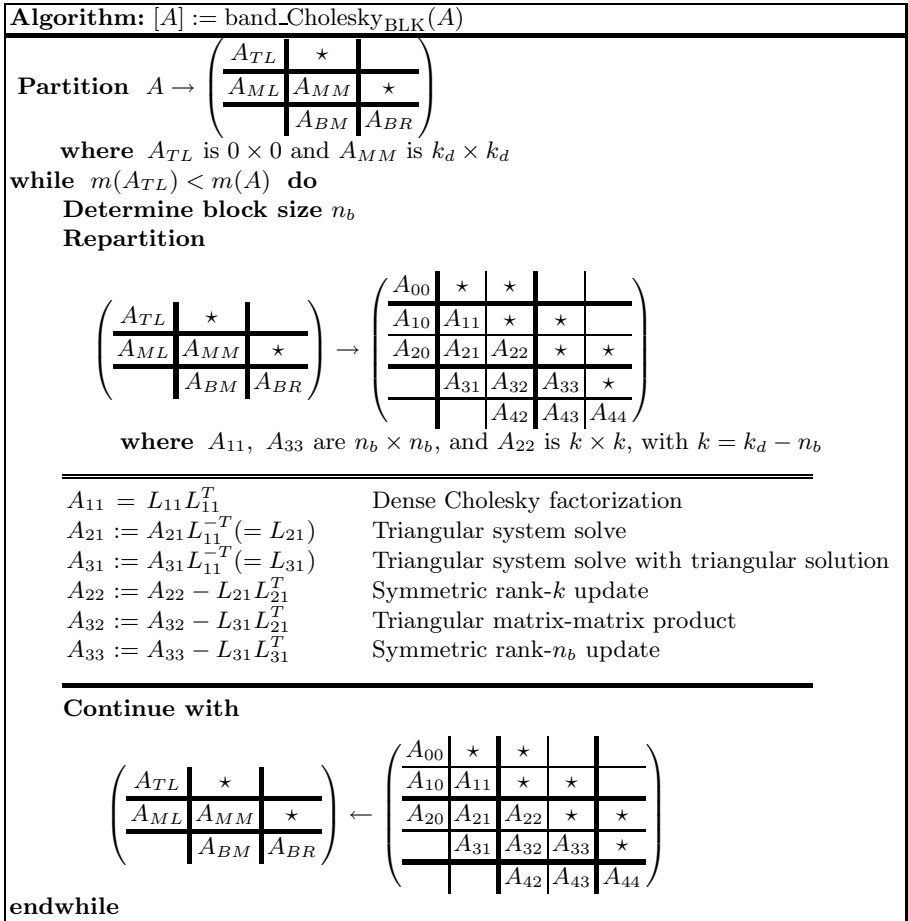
**Algorithm:** $[A] := \text{band\_Cholesky}_{\text{BLK}}(A)$

**Partition** $A \rightarrow \left(\begin{array}{c|c|c} A_{TL} & \star & \\ \hline A_{ML} & A_{MM} & \star \\ \hline & A_{BM} & A_{BR} \end{array}\right)$

**where** $A_{TL}$ is $0 \times 0$ and $A_{MM}$ is $k_d \times k_d$

**while** $m(A_{TL}) < m(A)$ **do**

**Determine block size** $n_b$

**Repartition**

$\left(\begin{array}{c|c|c} A_{TL} & \star & \\ \hline A_{ML} & A_{MM} & \star \\ \hline & A_{BM} & A_{BR} \end{array}\right) \rightarrow \left(\begin{array}{c|c|c|c|c} A_{00} & \star & \star & & \\ \hline A_{10} & A_{11} & \star & \star & \\ \hline A_{20} & A_{21} & A_{22} & \star & \star \\ \hline & A_{31} & A_{32} & A_{33} & \star \\ \hline & & A_{42} & A_{43} & A_{44} \end{array}\right)$

**where** $A_{11}$, $A_{33}$ are $n_b \times n_b$, and $A_{22}$ is $k \times k$, with $k = k_d - n_b$

| | |
|---|---|
| $A_{11} = L_{11}L_{11}^T$ | Dense Cholesky factorization |
| $A_{21} := A_{21}L_{11}^{-T} (= L_{21})$ | Triangular system solve |
| $A_{31} := A_{31}L_{11}^{-T} (= L_{31})$ | Triangular system solve with triangular solution |
| $A_{22} := A_{22} - L_{21}L_{21}^T$ | Symmetric rank-$k$ update |
| $A_{32} := A_{32} - L_{31}L_{21}^T$ | Triangular matrix-matrix product |
| $A_{33} := A_{33} - L_{31}L_{31}^T$ | Symmetric rank-$n_b$ update |

**Continue with**

$\left(\begin{array}{c|c|c} A_{TL} & \star & \\ \hline A_{ML} & A_{MM} & \star \\ \hline & A_{BM} & A_{BR} \end{array}\right) \leftarrow \left(\begin{array}{c|c|c|c|c} A_{00} & \star & \star & & \\ \hline A_{10} & A_{11} & \star & \star & \\ \hline A_{20} & A_{21} & A_{22} & \star & \star \\ \hline & A_{31} & A_{32} & A_{33} & \star \\ \hline & & A_{42} & A_{43} & A_{44} \end{array}\right)$

**endwhile**